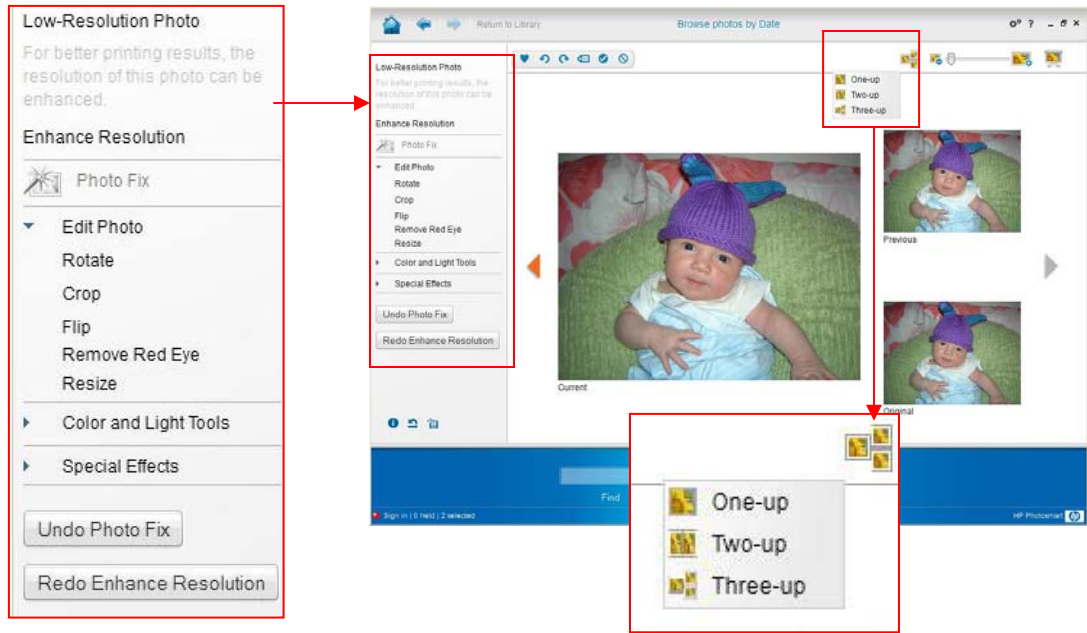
Low-Resolution Photo

For better printing results, the resolution of this photo can be enhanced.

Enhance Resolution

Photo Fix

Edit Photo
Rotate
Crop
Flip
Remove Red Eye
Resize

Color and Light Tools

Special Effects

Undo Photo Fix

Redo Enhance Resolution

Return to Library

Browse photos by Date

One-up
Two-up
Three-up

Low-Resolution Photo

For better printing results, the resolution of this photo can be enhanced.

Enhance Resolution

Photo Fix

Edit Photo
Rotate
Crop
Flip
Remove Red Eye
Resize

Color and Light Tools

Special Effects

Undo Photo Fix

Redo Enhance Resolution

Previous

Current

Original

Find

Sign in | 0 held | 2 selected

HP Photosmart

One-up
Two-up
Three-up